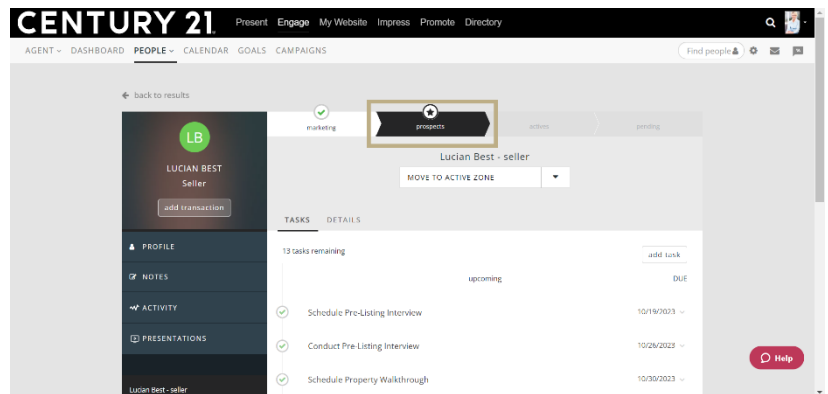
CENTURY 21 Present Engage My Website Impress Promote Directory

AGENT DASHBOARD PEOPLE CALENDAR GOALS CAMPAIGNS

Find people

back to results

LB

LUCIAN BEST
Seller

add transaction

PROFILE

NOTES

ACTIVITY

PRESENTATIONS

Lucian Best - seller

marketing

prospects

actives

pending

Lucian Best - seller

MOVE TO ACTIVE ZONE

TASKS DETAILS

13 tasks remaining

add task

upcoming

DUE

Schedule Pre-Listing Interview 10/19/2023

Conduct Pre-Listing Interview 10/26/2023

Schedule Property Walkthrough 10/30/2023

Help